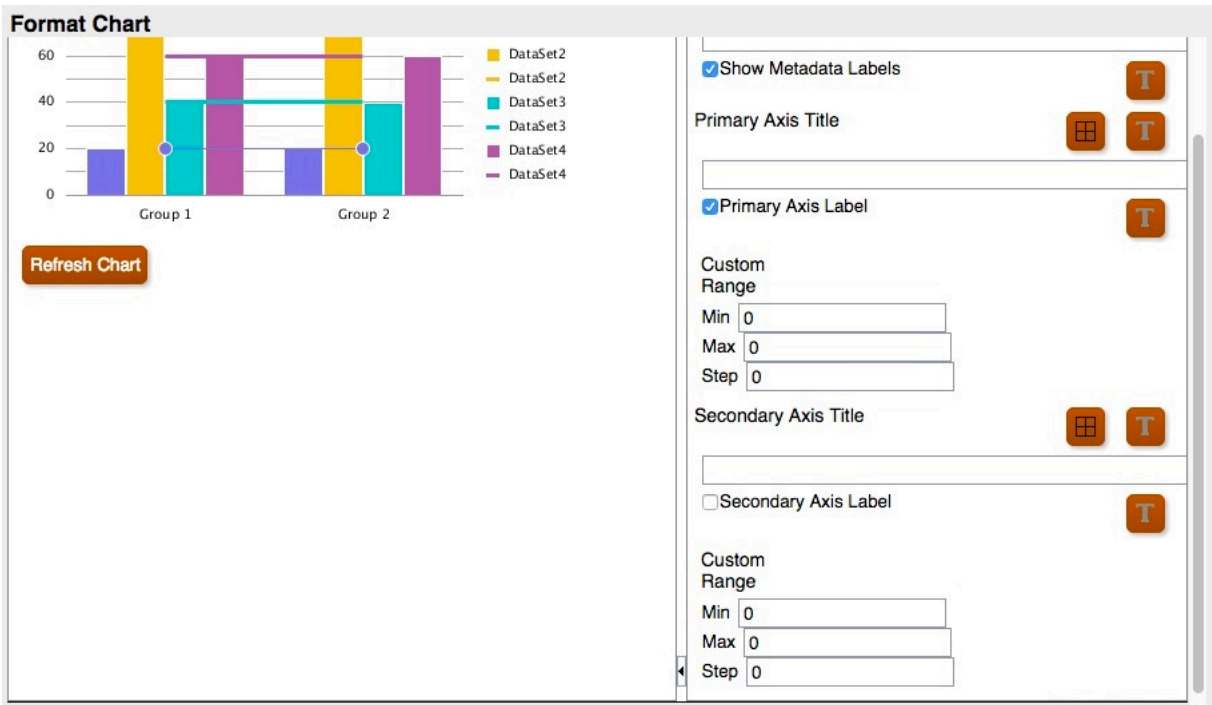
Format Chart

60
40
20
0

Group 1
Group 2

DataSet2
DataSet2
DataSet3
DataSet3
DataSet4
DataSet4

Refresh Chart

Show Metadata Labels
T

Primary Axis Title
T

Primary Axis Label
T

Custom Range
Min 0
Max 0
Step 0

Secondary Axis Title
T

Secondary Axis Label
T

Custom Range
Min 0
Max 0
Step 0